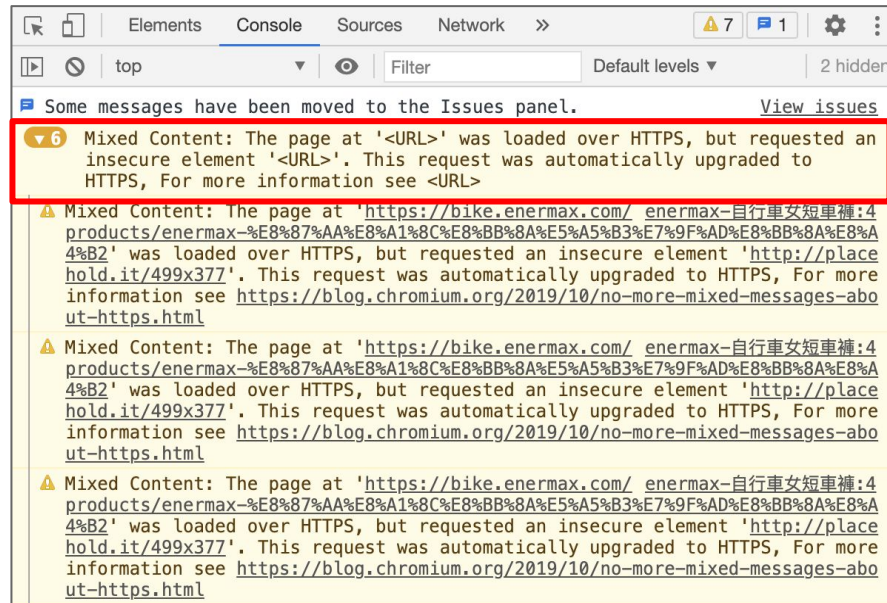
Elements Console Sources Network » ⚠7 1

top Filter Default levels ▼ 2 hidden

Some messages have been moved to the Issues panel. View issues

6 Mixed Content: The page at '<URL>' was loaded over HTTPS, but requested an insecure element '<URL>'. This request was automatically upgraded to HTTPS, For more information see <URL>

Mixed Content: The page at 'https://bike.enermax.com/ enermax-自行車女短車褲:4 products/enermax-%E8%87%AA%E8%A1%8C%E8%BB%8A%E5%A5%B3%E7%9F%AD%E8%BB%8A%E8%A4%B2' was loaded over HTTPS, but requested an insecure element 'http://placehold.it/499x377'. This request was automatically upgraded to HTTPS, For more information see https://blog.chromium.org/2019/10/no-more-mixed-messages-about-https.html

Mixed Content: The page at 'https://bike.enermax.com/ enermax-自行車女短車褲:4 products/enermax-%E8%87%AA%E8%A1%8C%E8%BB%8A%E5%A5%B3%E7%9F%AD%E8%BB%8A%E8%A4%B2' was loaded over HTTPS, but requested an insecure element 'http://placehold.it/499x377'. This request was automatically upgraded to HTTPS, For more information see https://blog.chromium.org/2019/10/no-more-mixed-messages-about-https.html

Mixed Content: The page at 'https://bike.enermax.com/ enermax-自行車女短車褲:4 products/enermax-%E8%87%AA%E8%A1%8C%E8%BB%8A%E5%A5%B3%E7%9F%AD%E8%BB%8A%E8%A4%B2' was loaded over HTTPS, but requested an insecure element 'http://placehold.it/499x377'. This request was automatically upgraded to HTTPS, For more information see https://blog.chromium.org/2019/10/no-more-mixed-messages-about-https.html